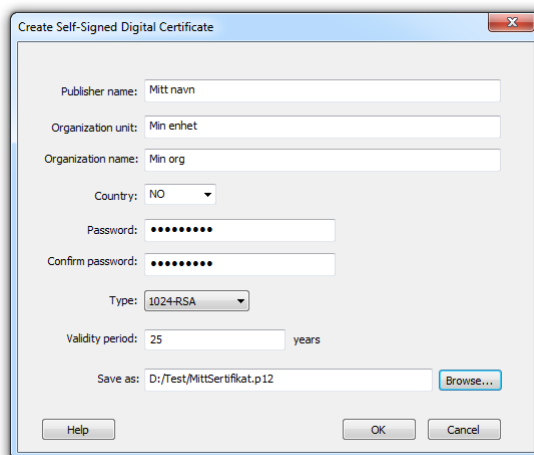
Create Self-Signed Digital Certificate

Publisher name: Mitt navn

Organization unit: Min enhet

Organization name: Min org

Country: NO

Password: ●●●●●●●●●

Confirm password: ●●●●●●●●●

Type: 1024-RSA

Validity period: 25 years

Save as: D:/Test/MittSertifikat.p12 Browse...

Help

OK Cancel